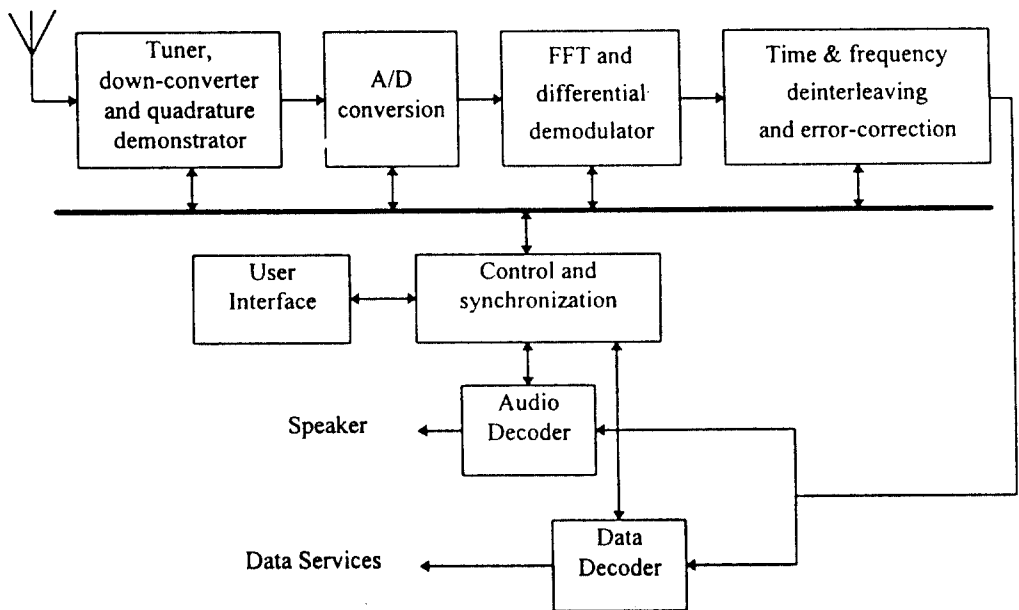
Tuner, down-converter and quadrature demonstrator

A/D conversion

FFT and differential demodulator

Time & frequency deinterleaving and error-correction

User Interface

Control and synchronization

Speaker

Audio Decoder

Data Services

Data Decoder